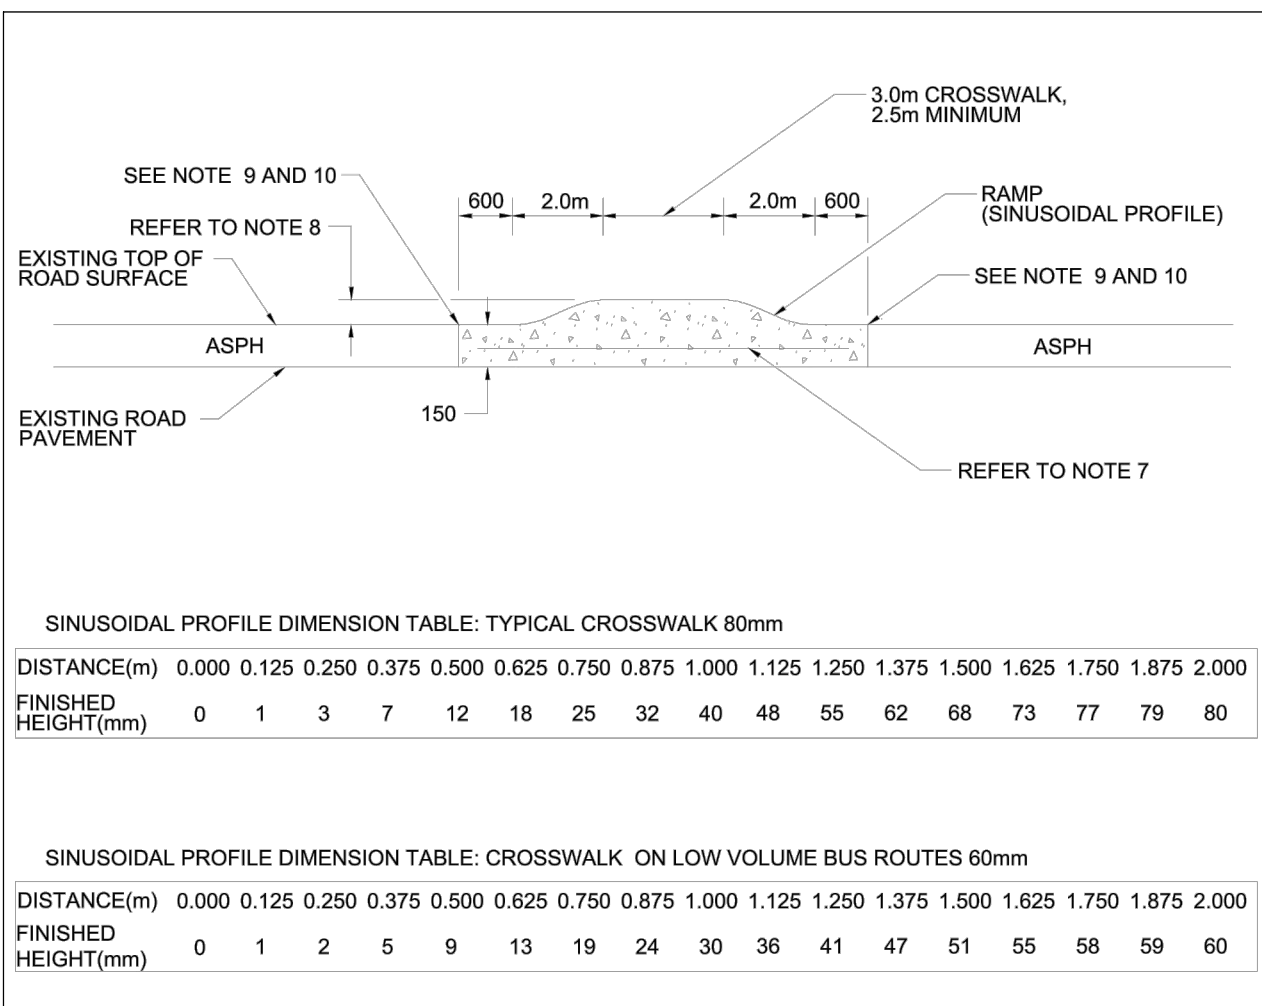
3.0m CROSSWALK,
2.5m MINIMUM

SEE NOTE 9 AND 10

REFER TO NOTE 8

600 2.0m 2.0m 600

RAMP
(SINUSOIDAL PROFILE)

EXISTING TOP OF
ROAD SURFACE

SEE NOTE 9 AND 10

ASPH

ASPH

EXISTING ROAD
PAVEMENT

150

REFER TO NOTE 7

SINUSOIDAL PROFILE DIMENSION TABLE: TYPICAL CROSSWALK 80mm

| DISTANCE(m) | 0.000 | 0.125 | 0.250 | 0.375 | 0.500 | 0.625 | 0.750 | 0.875 | 1.000 | 1.125 | 1.250 | 1.375 | 1.500 | 1.625 | 1.750 | 1.875 | 2.000 |
|---|---|---|---|---|---|---|---|---|---|---|---|---|---|---|---|---|---|
| FINISHED HEIGHT(mm) | 0 | 1 | 3 | 7 | 12 | 18 | 25 | 32 | 40 | 48 | 55 | 62 | 68 | 73 | 77 | 79 | 80 |

SINUSOIDAL PROFILE DIMENSION TABLE: CROSSWALK ON LOW VOLUME BUS ROUTES 60mm

| DISTANCE(m) | 0.000 | 0.125 | 0.250 | 0.375 | 0.500 | 0.625 | 0.750 | 0.875 | 1.000 | 1.125 | 1.250 | 1.375 | 1.500 | 1.625 | 1.750 | 1.875 | 2.000 |
|---|---|---|---|---|---|---|---|---|---|---|---|---|---|---|---|---|---|
| FINISHED HEIGHT(mm) | 0 | 1 | 2 | 5 | 9 | 13 | 19 | 24 | 30 | 36 | 41 | 47 | 51 | 55 | 58 | 59 | 60 |